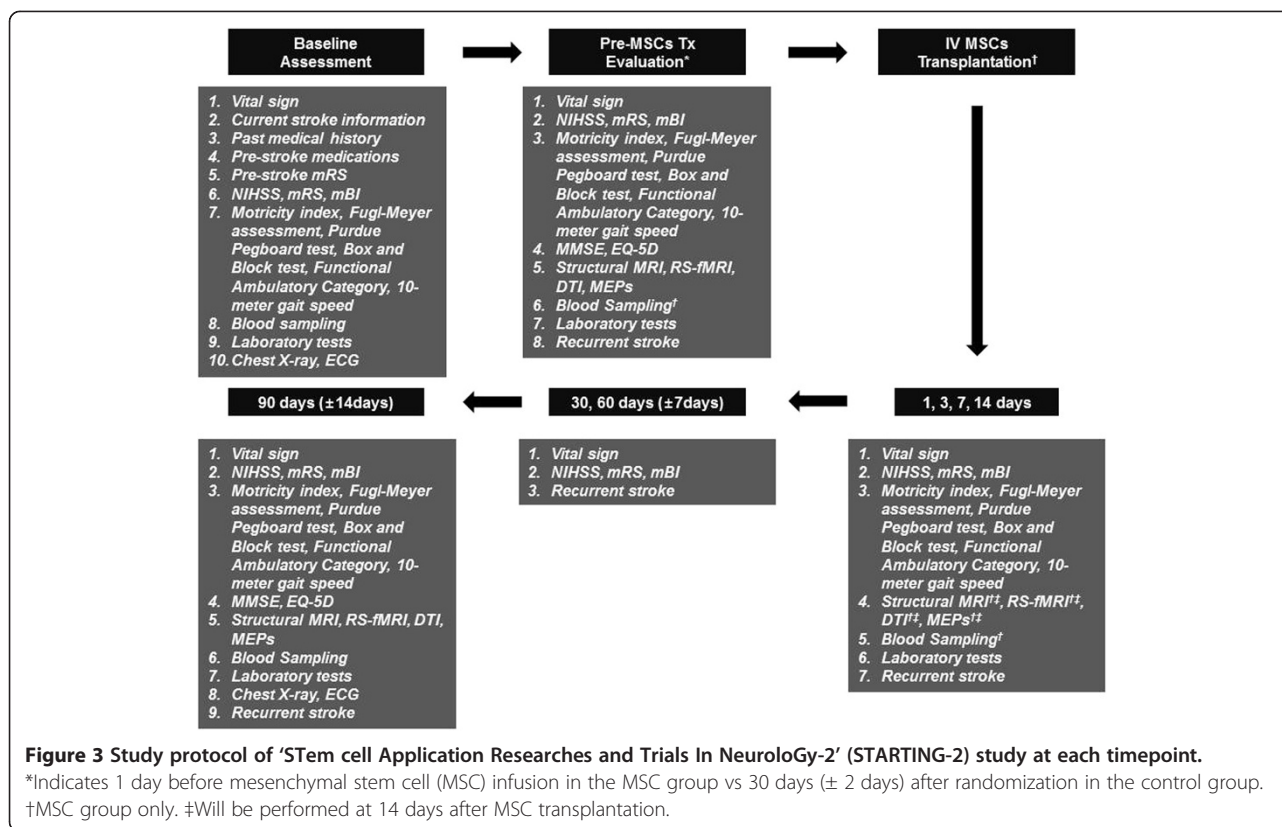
Baseline Assessment

1. Vital sign
2. Current stroke information
3. Past medical history
4. Pre-stroke medications
5. Pre-stroke mRS
6. NIHSS, mRS, mBI
7. Motricity index, Fugl-Meyer assessment, Purdue Pegboard test, Box and Block test, Functional Ambulatory Category, 10-meter gait speed
8. Blood sampling
9. Laboratory tests
10. Chest X-ray, ECG

Pre-MSCs Tx Evaluation*

1. Vital sign
2. NIHSS, mRS, mBI
3. Motricity index, Fugl-Meyer assessment, Purdue Pegboard test, Box and Block test, Functional Ambulatory Category, 10-meter gait speed
4. MMSE, EQ-5D
5. Structural MRI, RS-fMRI, DTI, MEPs
6. Blood Sampling†
7. Laboratory tests
8. Recurrent stroke

IV MSCs Transplantation†

1, 3, 7, 14 days

1. Vital sign
2. NIHSS, mRS, mBI
3. Motricity index, Fugl-Meyer assessment, Purdue Pegboard test, Box and Block test, Functional Ambulatory Category, 10-meter gait speed
4. Structural MRI†‡, RS-fMRI†‡, DTI†‡, MEPs†‡
5. Blood Sampling†
6. Laboratory tests
7. Recurrent stroke

30, 60 days (±7days)

1. Vital sign
2. NIHSS, mRS, mBI
3. Recurrent stroke

90 days (±14days)

1. Vital sign
2. NIHSS, mRS, mBI
3. Motricity index, Fugl-Meyer assessment, Purdue Pegboard test, Box and Block test, Functional Ambulatory Category, 10-meter gait speed
4. MMSE, EQ-5D
5. Structural MRI, RS-fMRI, DTI, MEPs
6. Blood Sampling
7. Laboratory tests
8. Chest X-ray, ECG
9. Recurrent stroke

**Figure 3 Study protocol of 'STem cell Application Researches and Trials In NeuroloGy-2' (STARTING-2) study at each timepoint.**
*Indicates 1 day before mesenchymal stem cell (MSC) infusion in the MSC group vs 30 days (± 2 days) after randomization in the control group. †MSC group only. ‡Will be performed at 14 days after MSC transplantation.